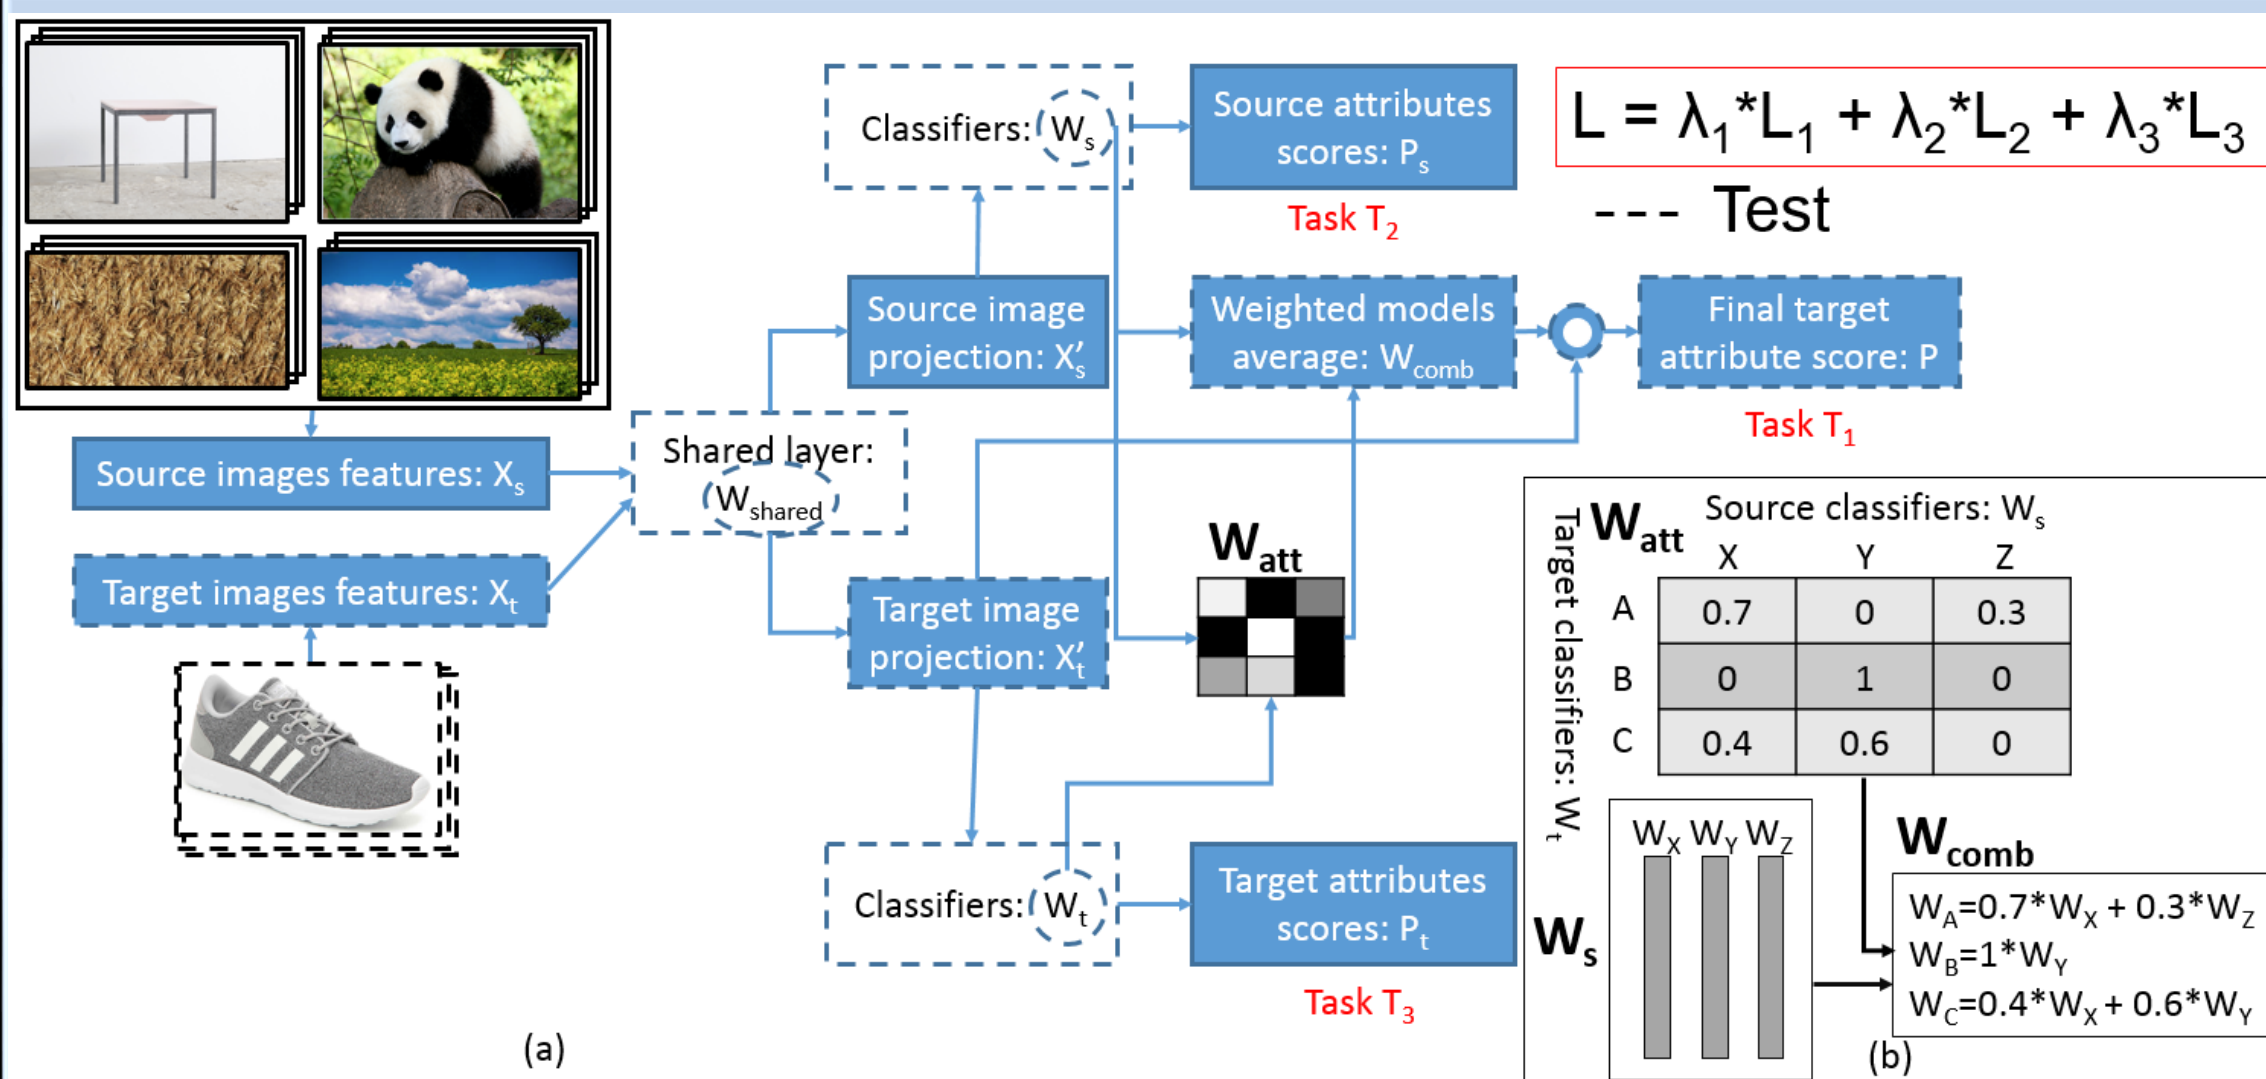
Classifiers: $W_s$

Source attributes scores: $P_s$

Task $T_2$

$L = \lambda_1 * L_1 + \lambda_2 * L_2 + \lambda_3 * L_3$

--- Test

Source image projection: $X_s'$

Weighted models average: $W_{comb}$

Final target attribute score: P

Task $T_1$

Source images features: $X_s$

Shared layer: $W_{shared}$

Target images features: $X_t$

Target image projection: $X_t'$

$W_{att}$

Classifiers: $W_t$

Target attributes scores: $P_t$

Task $T_3$

(a)

$W_{att}$ Source classifiers: $W_s$

Target classifiers: $W_t$

| | X | Y | Z |
|---|---|---|---|
| A | 0.7 | 0 | 0.3 |
| B | 0 | 1 | 0 |
| C | 0.4 | 0.6 | 0 |

$W_s$

$W_X$ $W_Y$ $W_Z$

$W_{comb}$

$W_A=0.7*W_X + 0.3*W_Z$
$W_B=1*W_Y$
$W_C=0.4*W_X + 0.6*W_Y$

(b)